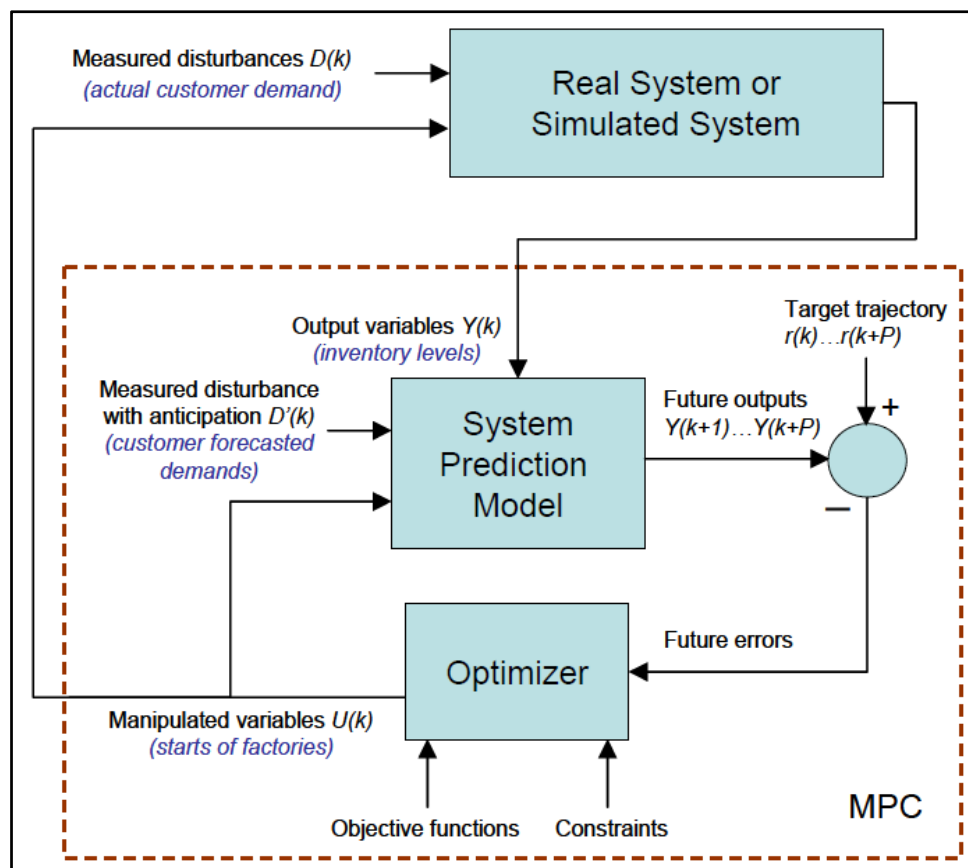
Measured disturbances $D(k)$
(actual customer demand)

Real System or Simulated System

Output variables $Y(k)$
(inventory levels)

Target trajectory
$r(k)\ldots r(k+P)$

Measured disturbance with anticipation $D'(k)$
(customer forecasted demands)

System Prediction Model

Future outputs
$Y(k+1)\ldots Y(k+P)$

+

–

Future errors

Optimizer

Manipulated variables $U(k)$
(starts of factories)

Objective functions

Constraints

MPC